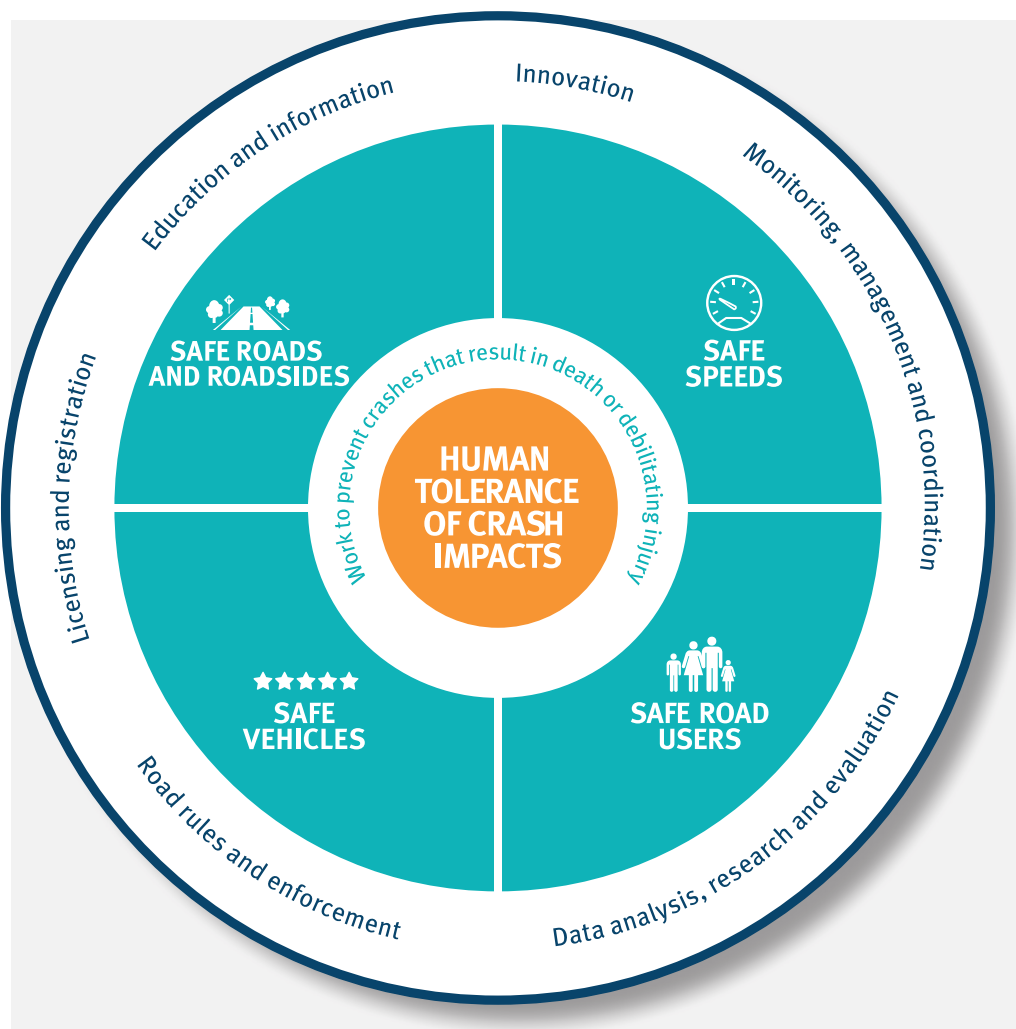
Innovation

Monitoring, management and coordination

Data analysis, research and evaluation

Road rules and enforcement

Licensing and registration

Education and information

SAFE ROADS AND ROADSIDES

SAFE SPEEDS

SAFE VEHICLES

SAFE ROAD USERS

Work to prevent crashes that result in death or debilitating injury

HUMAN TOLERANCE OF CRASH IMPACTS